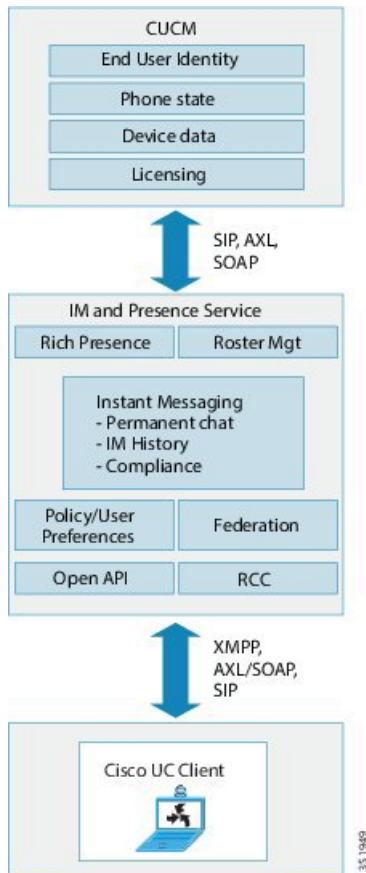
CUCM

End User Identity

Phone state

Device data

Licensing

SIP, AXL, SOAP

IM and Presence Service

Rich Presence

Roster Mgt

Instant Messaging
- Permanent chat
- IM History
- Compliance

Policy/User Preferences

Federation

Open API

RCC

XMPP, AXL/SOAP, SIP

Cisco UC Client

351949